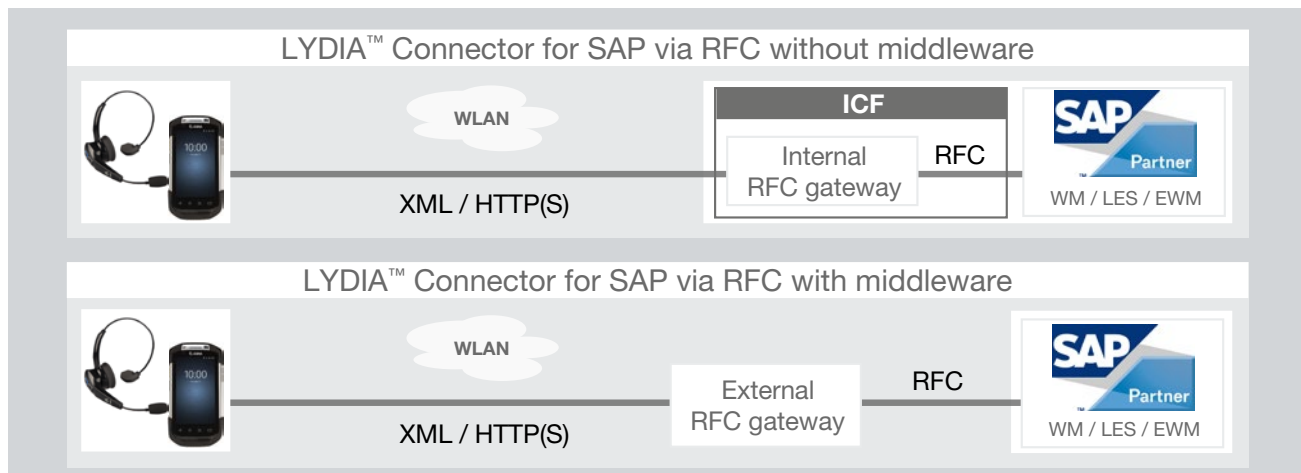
LYDIA™ Connector for SAP via RFC without middleware

10:00

WLAN

XML / HTTP(S)

ICF

Internal RFC gateway

RFC

SAP Partner

WM / LES / EWM

LYDIA™ Connector for SAP via RFC with middleware

10:00

WLAN

XML / HTTP(S)

External RFC gateway

RFC

SAP Partner

WM / LES / EWM